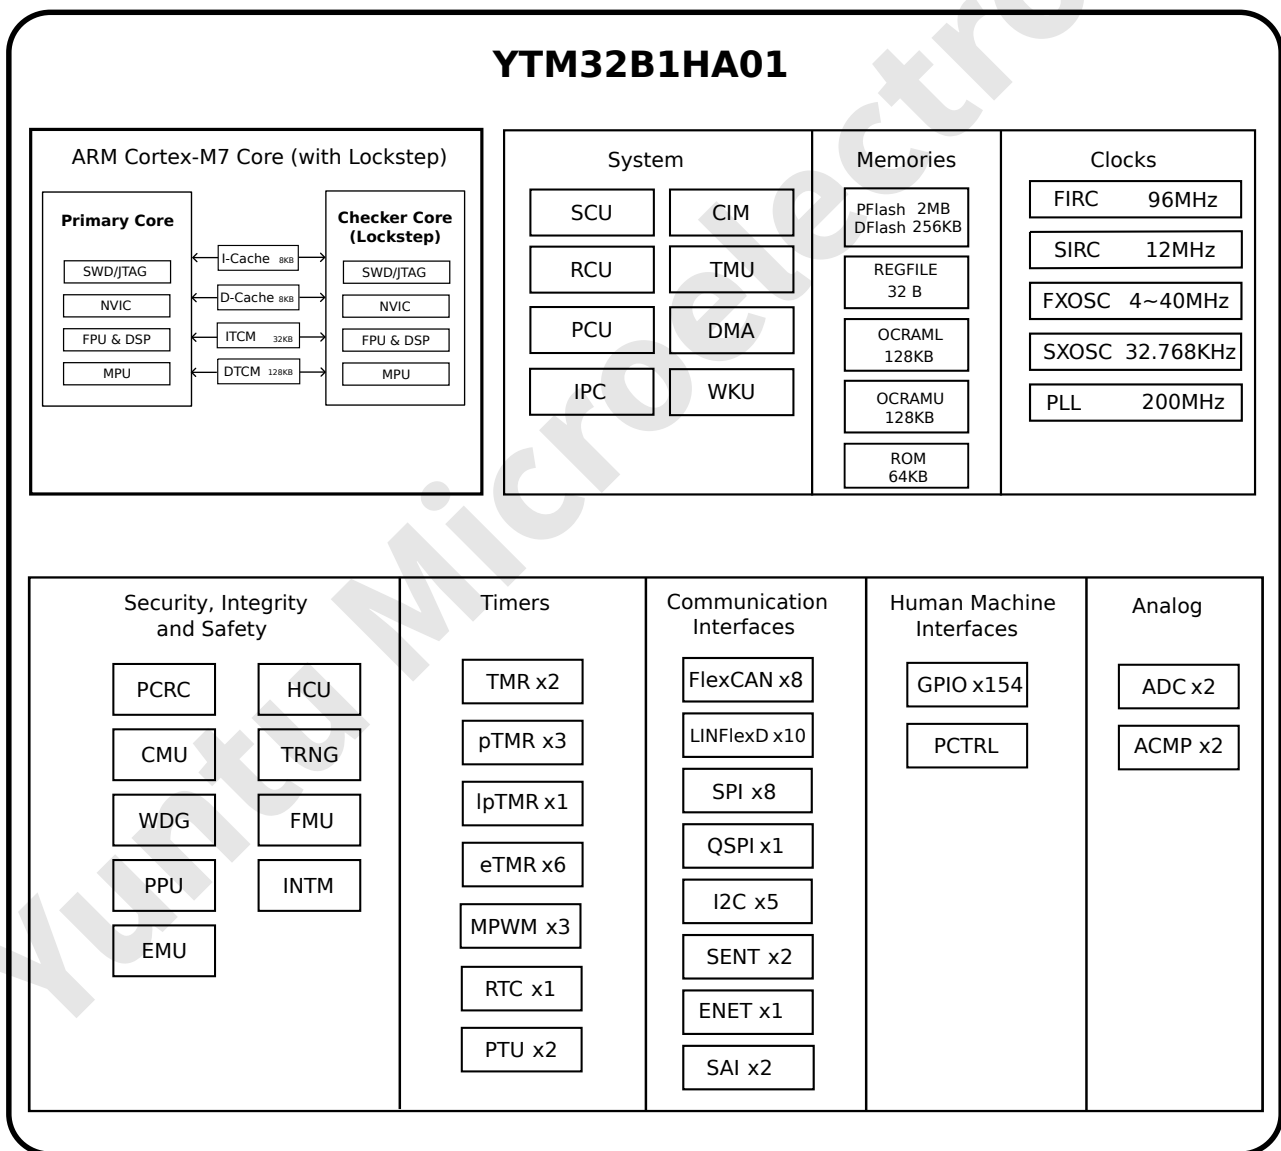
YTM32B1HA01

ARM Cortex-M7 Core (with Lockstep)

Primary Core
SWD/JTAG
NVIC
FPU & DSP
MPU

I-Cache 8KB
D-Cache 8KB
ITCM 32KB
DTCM 128KB

Checker Core (Lockstep)
SWD/JTAG
NVIC
FPU & DSP
MPU

System
SCU
CIM
RCU
TMU
PCU
DMA
IPC
WKU

Memories
PFlash 2MB
DFlash 256KB
REGFILE
32 B
OCRAML
128KB
OCRAMU
128KB
ROM
64KB

Clocks
FIRC 96MHz
SIRC 12MHz
FXOSC 4~40MHz
SXOSC 32.768KHz
PLL 200MHz

Security, Integrity and Safety
PCRC
HCU
CMU
TRNG
WDG
FMU
PPU
INTM
EMU

Timers
TMR x2
pTMR x3
lpTMR x1
eTMR x6
MPWM x3
RTC x1
PTU x2

Communication Interfaces
FlexCAN x8
LINFlexD x10
SPI x8
QSPI x1
I2C x5
SENT x2
ENET x1
SAI x2

Human Machine Interfaces
GPIO x154
PCTRL

Analog
ADC x2
ACMP x2

Yuntu Microelectro